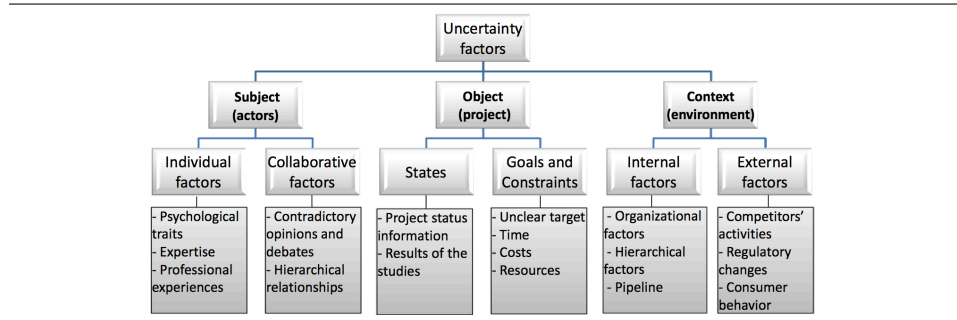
Uncertainty factors

Subject (actors)

Object (project)

Context (environment)

Individual factors

Collaborative factors

States

Goals and Constraints

Internal factors

External factors

- Psychological traits
- Expertise
- Professional experiences

- Contradictory opinions and debates
- Hierarchical relationships

- Project status information
- Results of the studies

- Unclear target
- Time
- Costs
- Resources

- Organizational factors
- Hierarchical factors
- Pipeline

- Competitors' activities
- Regulatory changes
- Consumer behavior